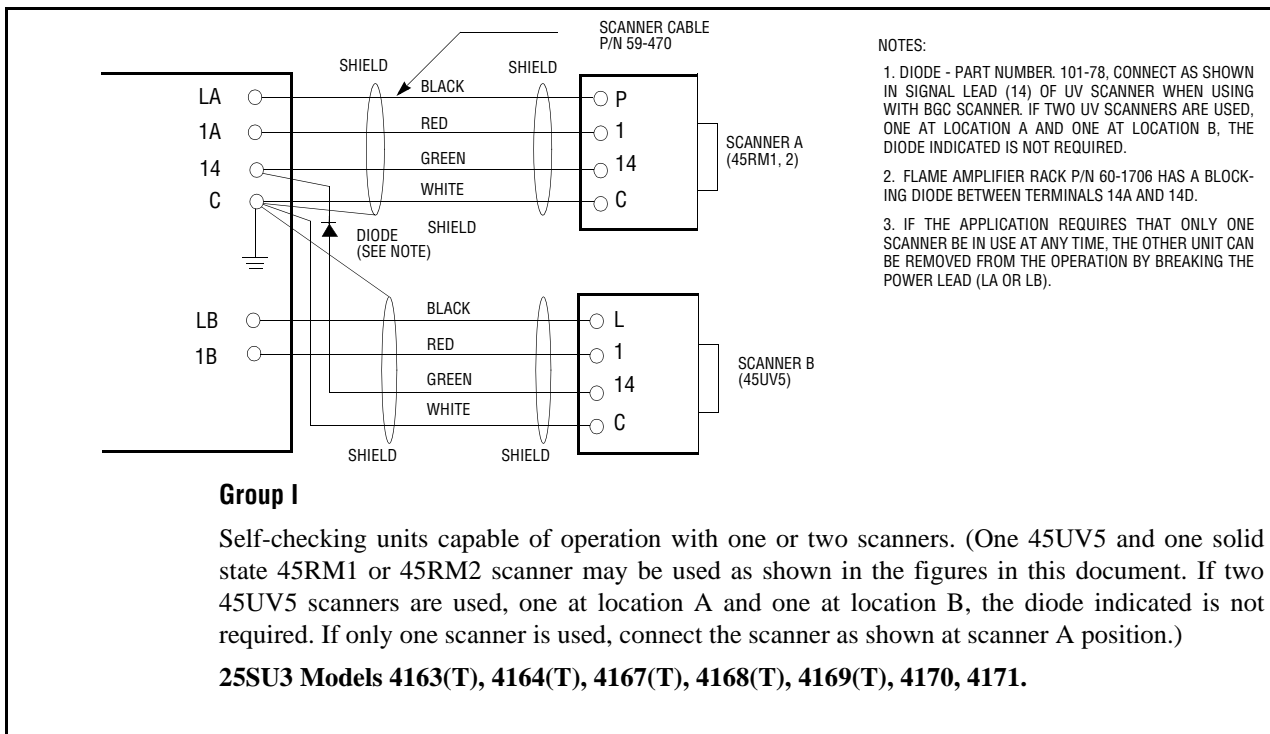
SCANNER CABLE P/N 59-470

SHIELD

SHIELD

LA

1A

14

C

BLACK

RED

GREEN

WHITE

P

1

14

C

SCANNER A (45RM1, 2)

SHIELD

DIODE (SEE NOTE)

LB

1B

BLACK

RED

GREEN

WHITE

L

1

14

C

SCANNER B (45UV5)

SHIELD

SHIELD

NOTES:

1. DIODE - PART NUMBER. 101-78, CONNECT AS SHOWN IN SIGNAL LEAD (14) OF UV SCANNER WHEN USING WITH BGC SCANNER. IF TWO UV SCANNERS ARE USED, ONE AT LOCATION A AND ONE AT LOCATION B, THE DIODE INDICATED IS NOT REQUIRED.

2. FLAME AMPLIFIER RACK P/N 60-1706 HAS A BLOCKING DIODE BETWEEN TERMINALS 14A AND 14D.

3. IF THE APPLICATION REQUIRES THAT ONLY ONE SCANNER BE IN USE AT ANY TIME, THE OTHER UNIT CAN BE REMOVED FROM THE OPERATION BY BREAKING THE POWER LEAD (LA OR LB).

Group I

Self-checking units capable of operation with one or two scanners. (One 45UV5 and one solid state 45RM1 or 45RM2 scanner may be used as shown in the figures in this document. If two 45UV5 scanners are used, one at location A and one at location B, the diode indicated is not required. If only one scanner is used, connect the scanner as shown at scanner A position.)

25SU3 Models 4163(T), 4164(T), 4167(T), 4168(T), 4169(T), 4170, 4171.